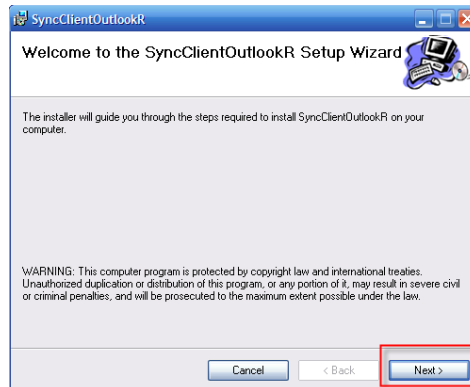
SyncClientOutlookR

Welcome to the SyncClientOutlookR Setup Wizard

The installer will guide you through the steps required to install SyncClientOutlookR on your computer.

WARNING: This computer program is protected by copyright law and international treaties. Unauthorized duplication or distribution of this program, or any portion of it, may result in severe civil or criminal penalties, and will be prosecuted to the maximum extent possible under the law.

Cancel

< Back

Next >